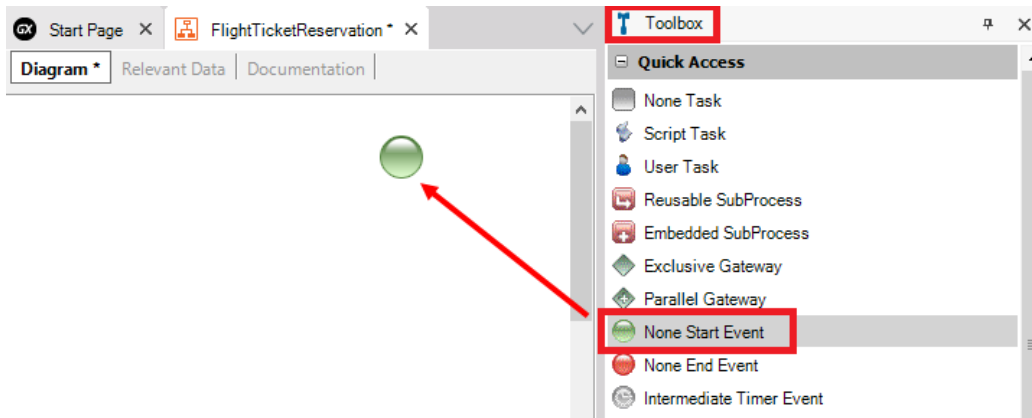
GX Start Page ✕ FlightTicketReservation * ✕

Diagram * | Relevant Data | Documentation

Toolbox

Quick Access

None Task
Script Task
User Task
Reusable SubProcess
Embedded SubProcess
Exclusive Gateway
Parallel Gateway
None Start Event
None End Event
Intermediate Timer Event